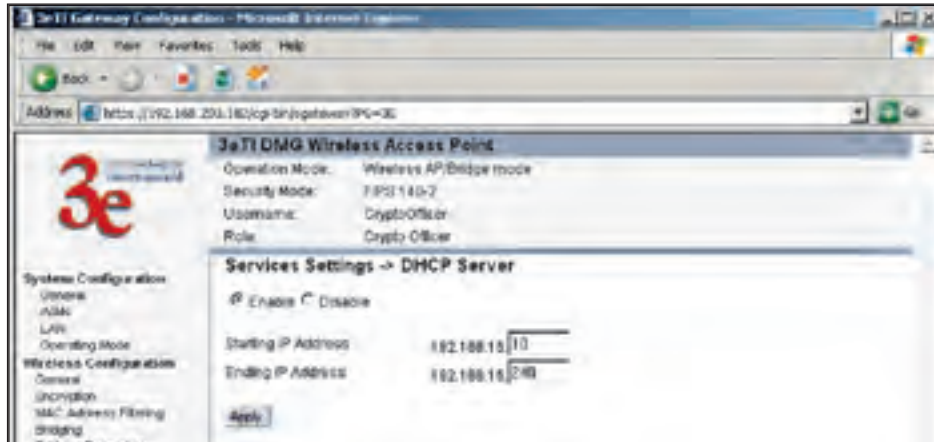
3eTI Gateway Configuration - Microsoft Internet Explorer

File Edit View Favorites Tools Help

Back

Address https://192.168.200.180/cgi-bin/sgateway?PG=36

3e

3eTI DMG Wireless Access Point

Operation Mode: Wireless AP/Bridge mode
Security Mode: FIPS 140-2
Username: CryptoOfficer
Role: Crypto Officer

Services Settings -> DHCP Server

Enable Disable

Starting IP Address 192.168.15. 10
Ending IP Address 192.168.15. 249

Apply

System Configuration
General
Admin
LAN
Operating Mode
Wireless Configuration
General
Encryption
MAC Address Filtering
Bridging